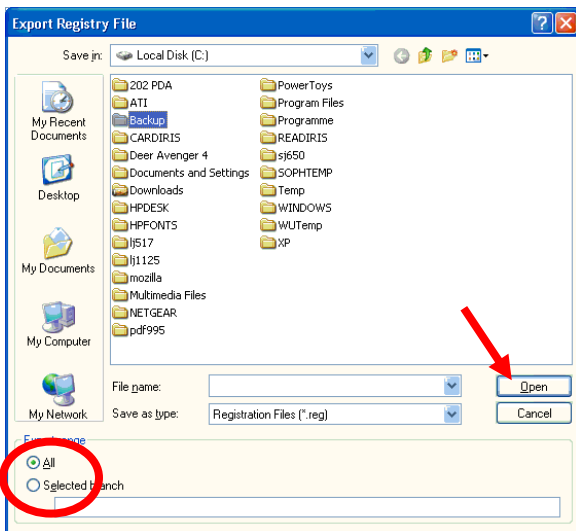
Export Registry File

Save in: Local Disk (C:)

My Recent Documents
Desktop
My Documents
My Computer
My Network

202 PDA
ATI
Backup
CARDIRIS
Deer Avenger 4
Documents and Settings
Downloads
HPDESK
HPFONTS
lj517
lj1125
mozilla
Multimedia Files
NETGEAR
pdf995

PowerToys
Program Files
Programme
READIRIS
sj650
SOPHTEMP
Temp
WINDOWS
WUTemp
XP

File name:
Save as type: Registration Files (*.reg)

Open
Cancel

Ex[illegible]nge
All
Selected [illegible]anch